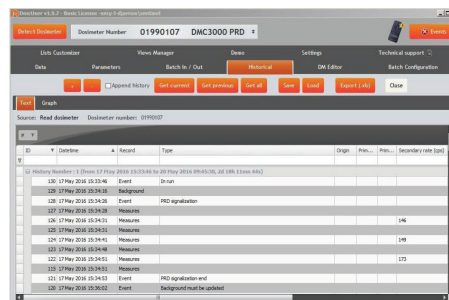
DosiView v1.3.2 - Basic License - emp-l-djanson/pointbaf

Detect Dosimeter Dosimeter Number 01990107 DMC3000 PRD

Events

Unit Customizer Views Manager Demo Settings Technical support

Data Parameters Batch In / Out Historical DM Editor Batch Configuration

Append history Get current Get previous Get all Save Load Export (.xls) Close

Text Graph

Source: Read dosimeter Dosimeter number: 01990107

| ID | Datetime | Record | Type | Origin | Prim... | Prim... | Secondary rate (cps) |
|---|---|---|---|---|---|---|---|
| History Number: 1 (from 17 May 2016 15:23:46 to 20 May 2016 09:45:38, 2d 18h 21mn 52s) | | | | | | | |
| 130 | 17 May 2016 15:23:46 | Event | In run | | | | |
| 129 | 17 May 2016 15:24:16 | Background | | | | | |
| 128 | 17 May 2016 15:24:26 | Event | PRD signalization | | | | |
| 127 | 17 May 2016 15:24:28 | Measures | | | | | |
| 126 | 17 May 2016 15:24:31 | Measures | | | | | 146 |
| 125 | 17 May 2016 15:24:36 | Measures | | | | | |
| 124 | 17 May 2016 15:24:41 | Measures | | | | | 149 |
| 123 | 17 May 2016 15:24:46 | Measures | | | | | |
| 122 | 17 May 2016 15:24:51 | Measures | | | | | 173 |
| 121 | 17 May 2016 15:24:51 | Measures | | | | | |
| 121 | 17 May 2016 15:24:53 | Event | PRD signalization end | | | | |
| 120 | 17 May 2016 15:26:02 | Event | Background must be updated | | | | |